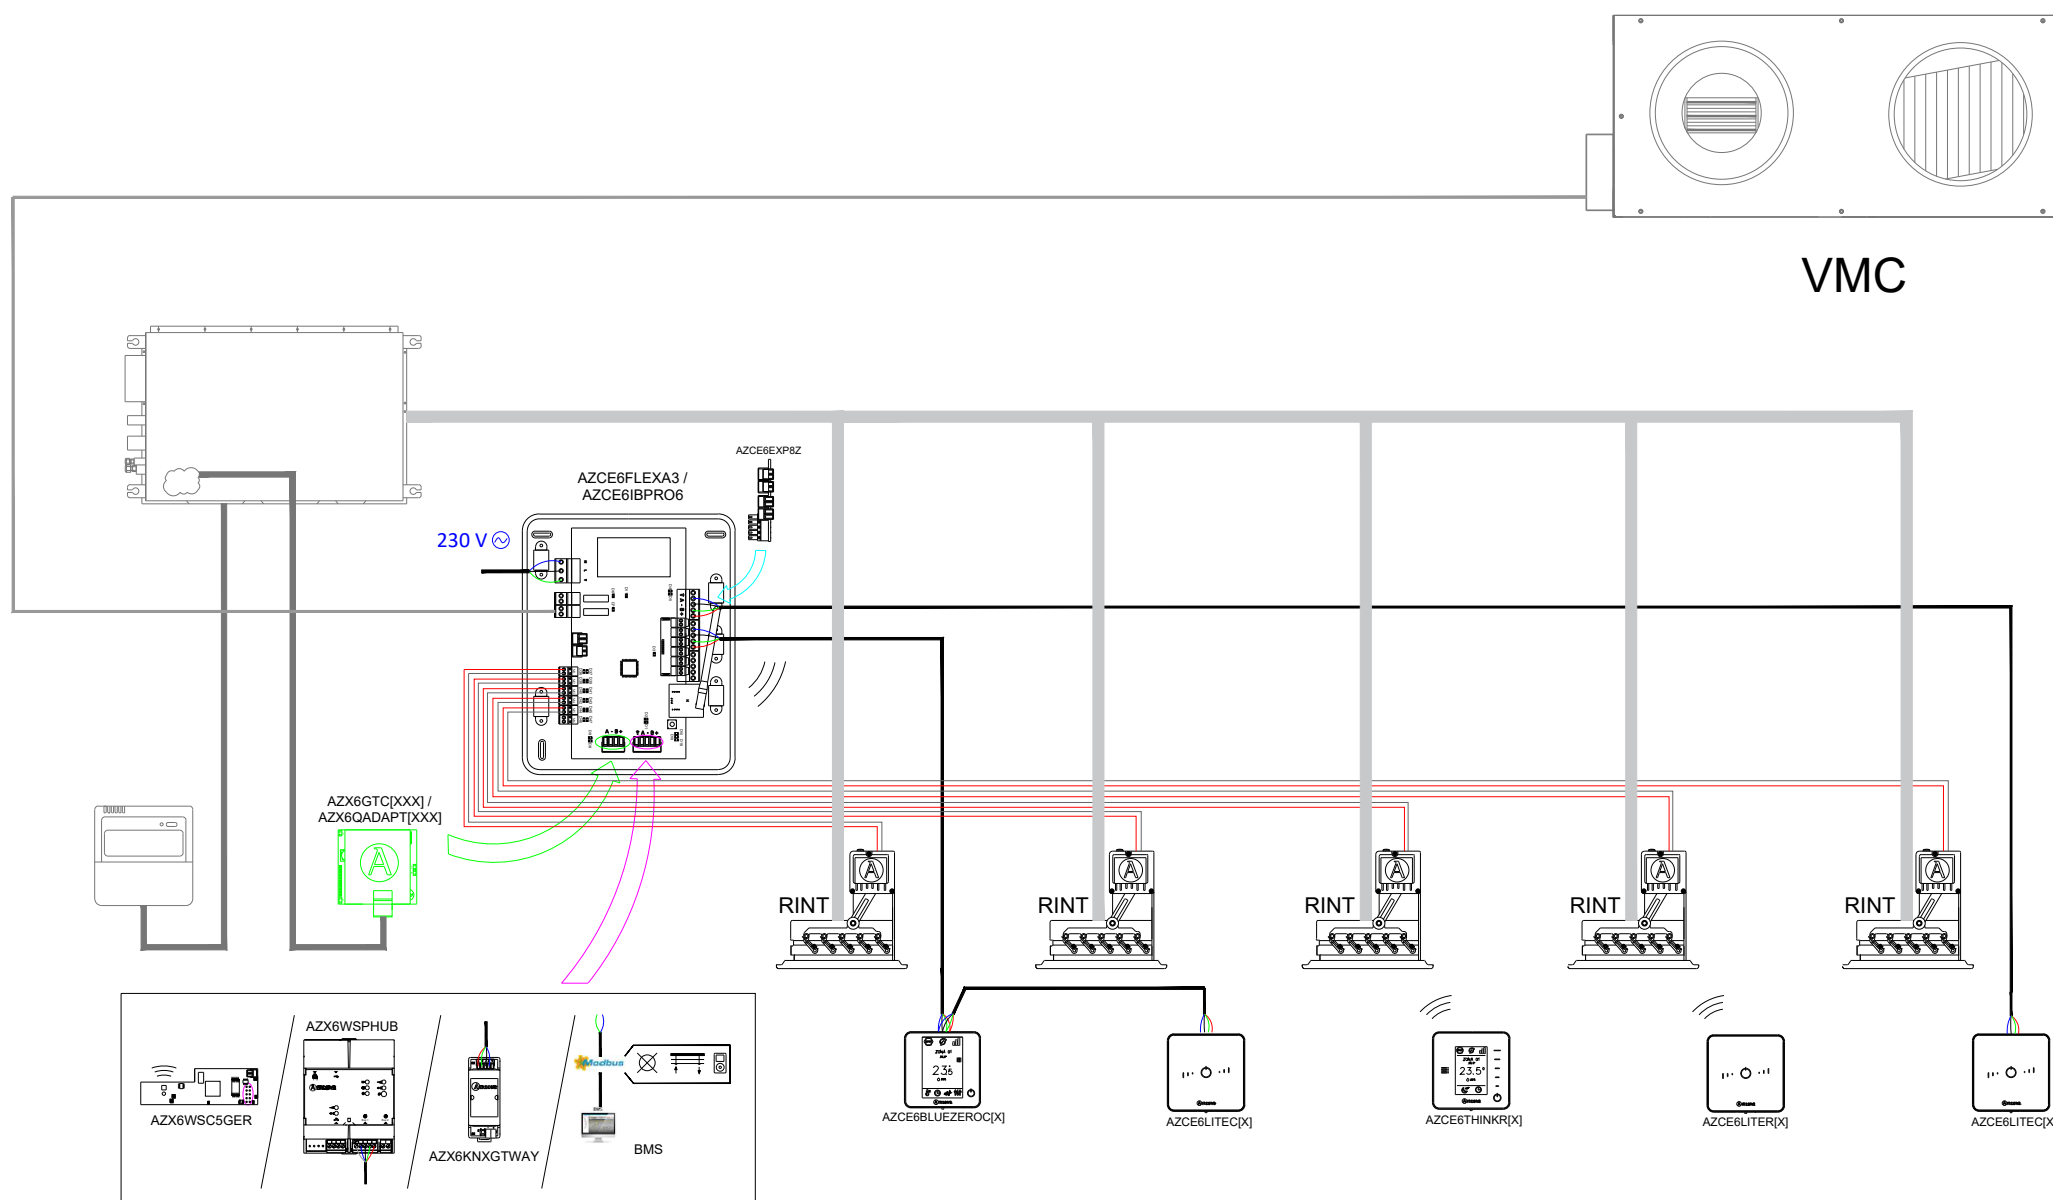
VMC

AZCE6EXP8Z

AZCE6FLEXA3 /
AZCE6IBPRO6

230 V

AZX6GTC[XXX] /
AZX6QADAPT[XXX]

RINT

RINT

RINT

RINT

RINT

AZX6WSPHUB

AZX6WSC5GER

AZX6KNXGTWAY

Modbus

BMS

AZCE6BLUEZEROC[X]

AZCE6LITEC[X]

AZCE6THINKR[X]

AZCE6LITER[X]

AZCE6LITEC[X]